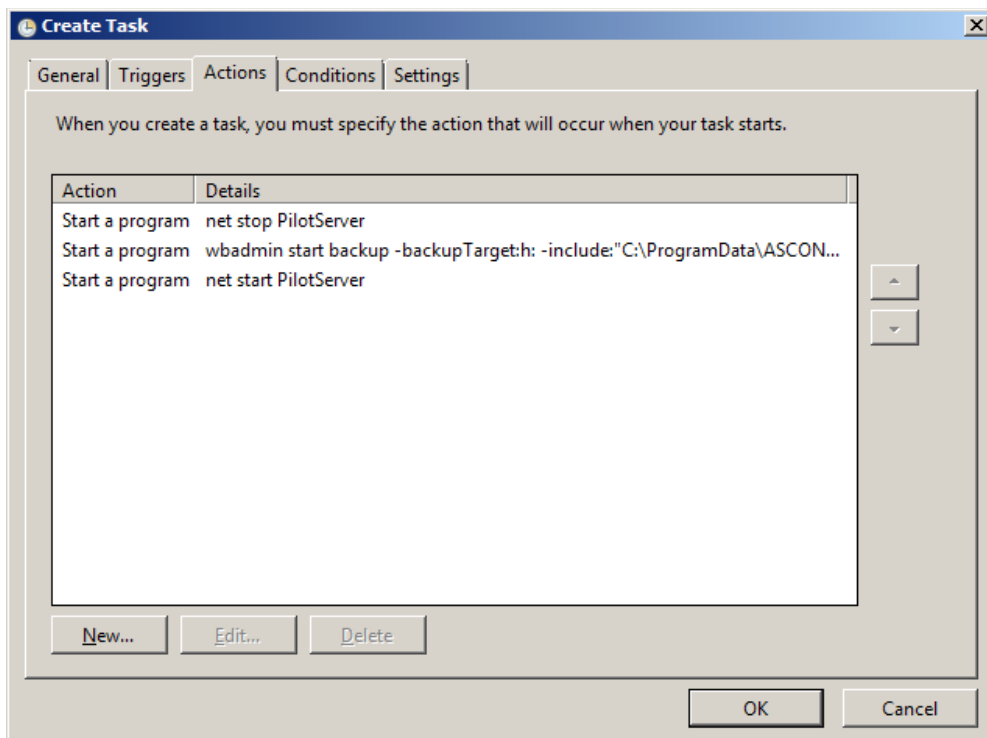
Create Task

General | Triggers | Actions | Conditions | Settings

When you create a task, you must specify the action that will occur when your task starts.

| Action | Details |
|---|---|
| Start a program | net stop PilotServer |
| Start a program | wbadmin start backup -backupTarget:h: -include:"C:\ProgramData\ASCON... |
| Start a program | net start PilotServer |

New... Edit... Delete

OK Cancel